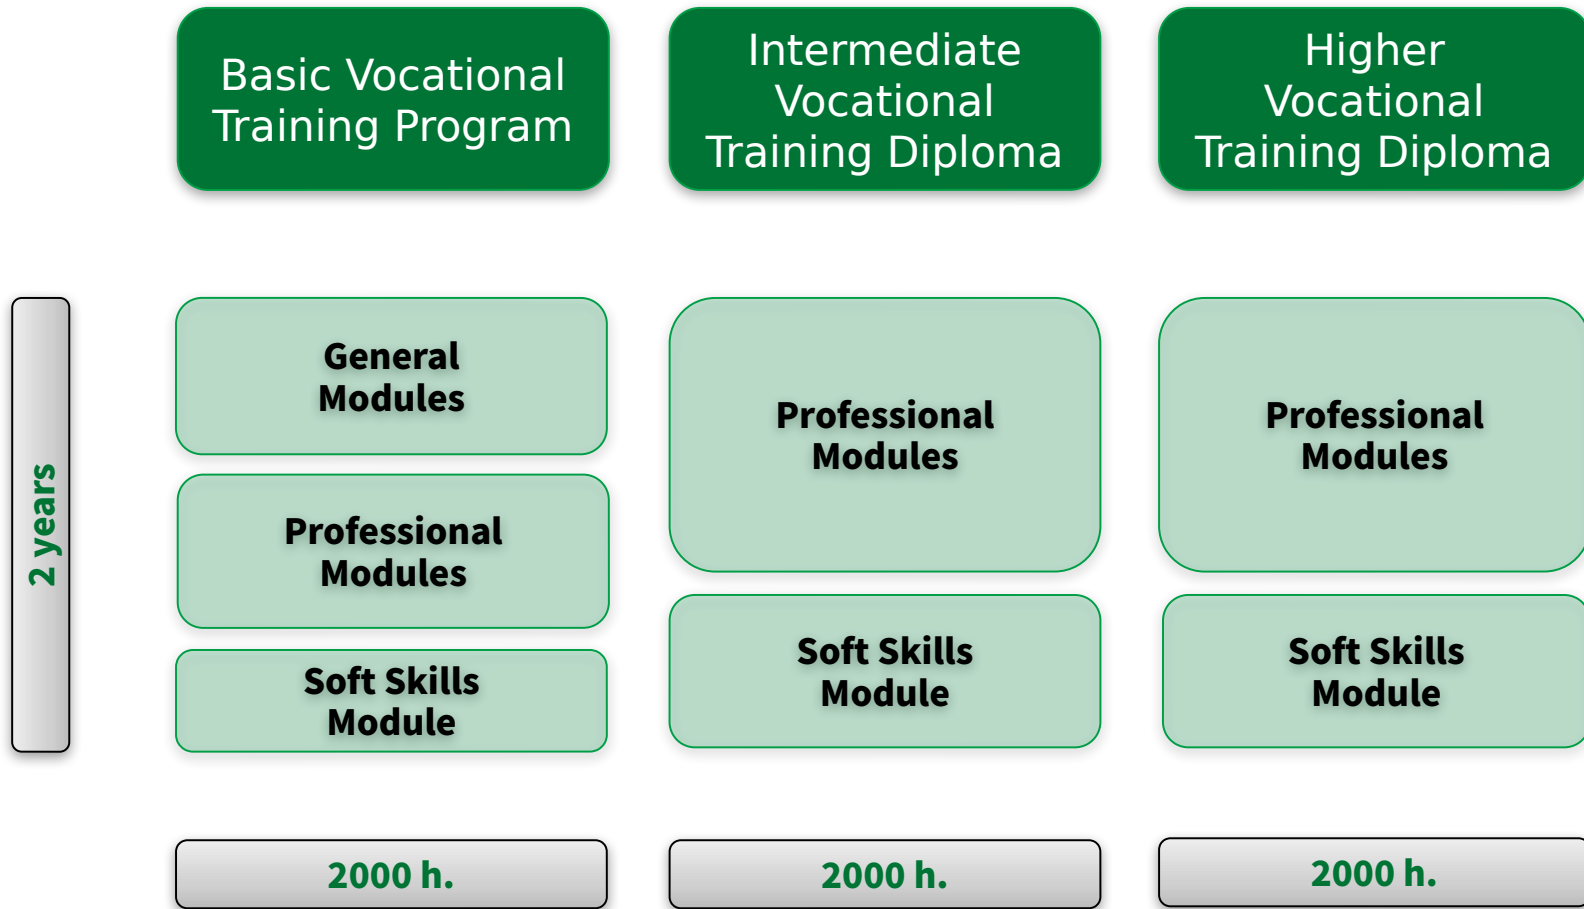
Basic Vocational Training Program

Intermediate Vocational Training Diploma

Higher Vocational Training Diploma

2 years

General Modules

Professional Modules

Soft Skills Module

Professional Modules

Soft Skills Module

Professional Modules

Soft Skills Module

2000 h.

2000 h.

2000 h.